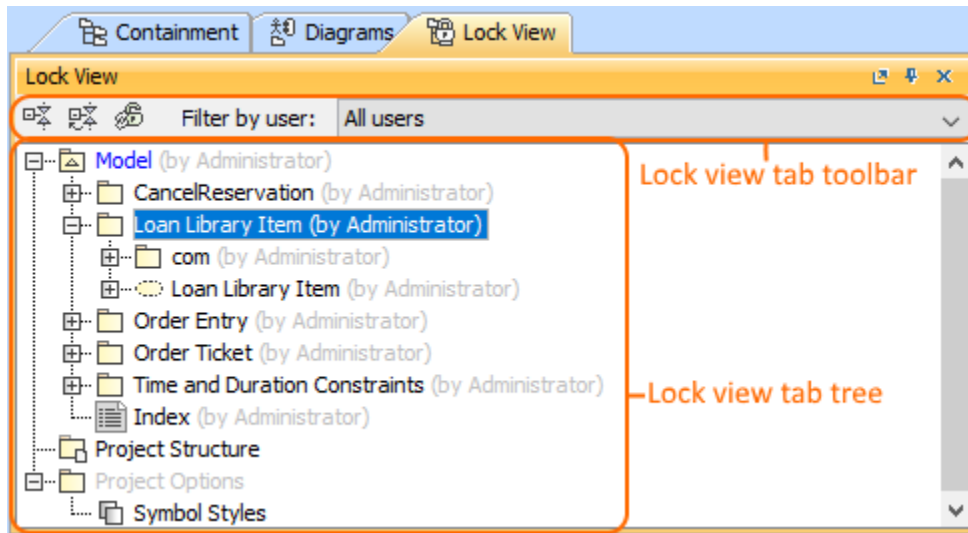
Containment Diagrams Lock View

Lock View

Filter by user: All users

Model (by Administrator)
CancelReservation (by Administrator)
Loan Library Item (by Administrator)
com (by Administrator)
Loan Library Item (by Administrator)
Order Entry (by Administrator)
Order Ticket (by Administrator)
Time and Duration Constraints (by Administrator)
Index (by Administrator)
Project Structure
Project Options
Symbol Styles

Lock view tab toolbar

Lock view tab tree